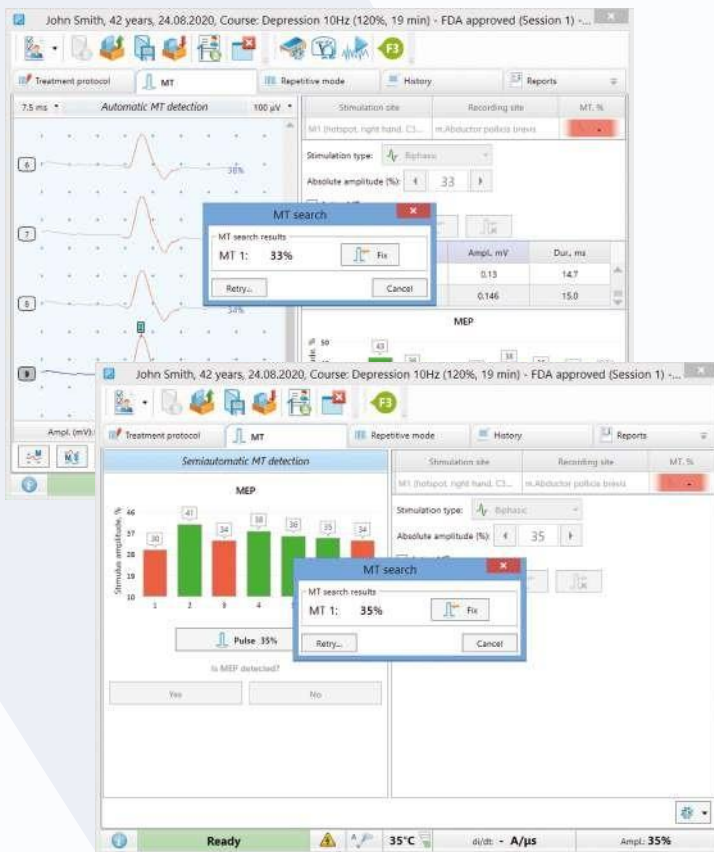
John Smith, 42 years, 24.08.2020, Course: Depression 10Hz (120%, 19 min) - FDA approved (Session 1) -...

F3

Treatment protocol
MT
Repetitive mode
History
Reports

7.5 ms
Automatic MT detection
100 µV

Stimulation site
Recording site
MT, %
M1 (hotspot, right hand, C3...
m.Abductor pollicis brevis

Stimulation type:
Biphasic
Absolute amplitude (%):
33

6
38%
7
8
34%
9

MT search
MT search results
MT 1: 33%
Fix
Retry...
Cancel

Ampl., mV
Dur., ms
0.13
14.7
0.146
15.0

MEP
50
43
36
38

Ampl. (mV):

John Smith, 42 years, 24.08.2020, Course: Depression 10Hz (120%, 19 min) - FDA approved (Session 1) -...

F3

Treatment protocol
MT
Repetitive mode
History
Reports

Semiautomatic MT detection

MEP
Stimulus amplitude, %
46
37
28
19
10
30
41
34
38
36
35
34
1
2
3
4

Pulse 35%
Is MEP detected?
Yes
No

Stimulation site
Recording site
MT, %
M1 (hotspot, right hand, C3...
m.Abductor pollicis brevis

Stimulation type:
Biphasic
Absolute amplitude (%):
35

MT search
MT search results
MT 1: 35%
Fix
Retry...
Cancel

Ready
35°C
di/dt: - A/µs
Ampl.: 35%